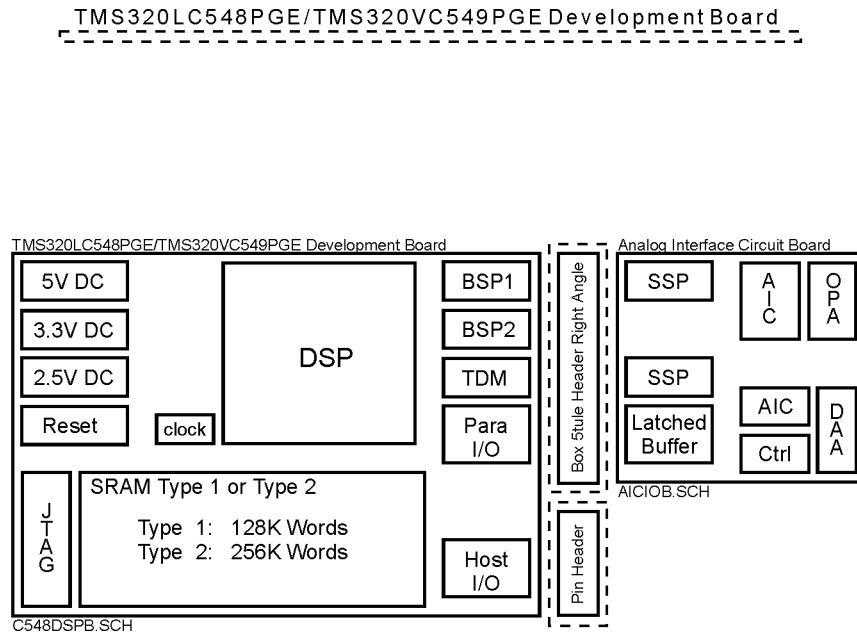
TMS320LC548PGE/TMS320VC549PGE Development Board

TMS320LC548PGE/TMS320VC549PGE Development Board

5V DC

3.3V DC

2.5V DC

Reset

clock

DSP

BSP1

BSP2

TDM

Para I/O

JTAG

SRAM Type 1 or Type 2

Type 1: 128K Words
Type 2: 256K Words

Host I/O

C548DSPB.SCH

Box 5tule Header Right Angle

Pin Header

Analog Interface Circuit Board

SSP

AIC

OPA

SSP

Latched Buffer

AIC

Ctrl

DAA

AICIOB.SCH